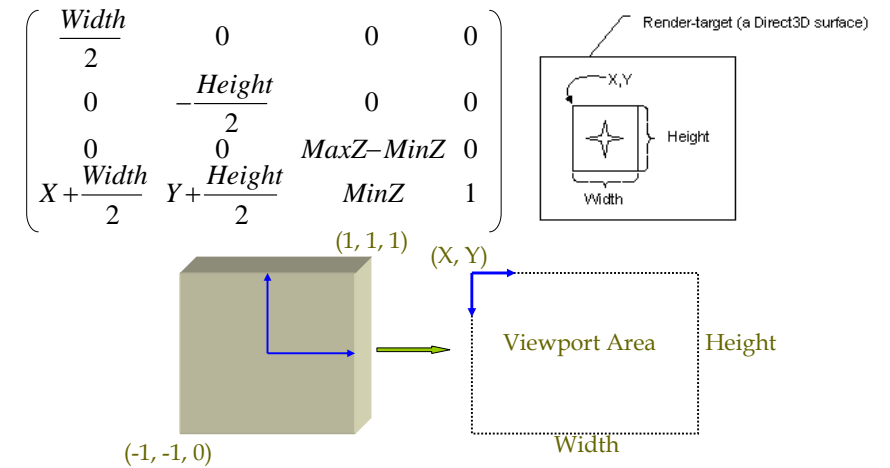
$\begin{pmatrix} \frac{Width}{2} & 0 & 0 & 0 \\ 0 & -\frac{Height}{2} & 0 & 0 \\ 0 & 0 & MaxZ-MinZ & 0 \\ X+\frac{Width}{2} & Y+\frac{Height}{2} & MinZ & 1 \end{pmatrix}$

Render-target (a Direct3D surface)

X,Y

Height

Width

(1, 1, 1)

(X, Y)

Viewport Area

Height

Width

(-1, -1, 0)